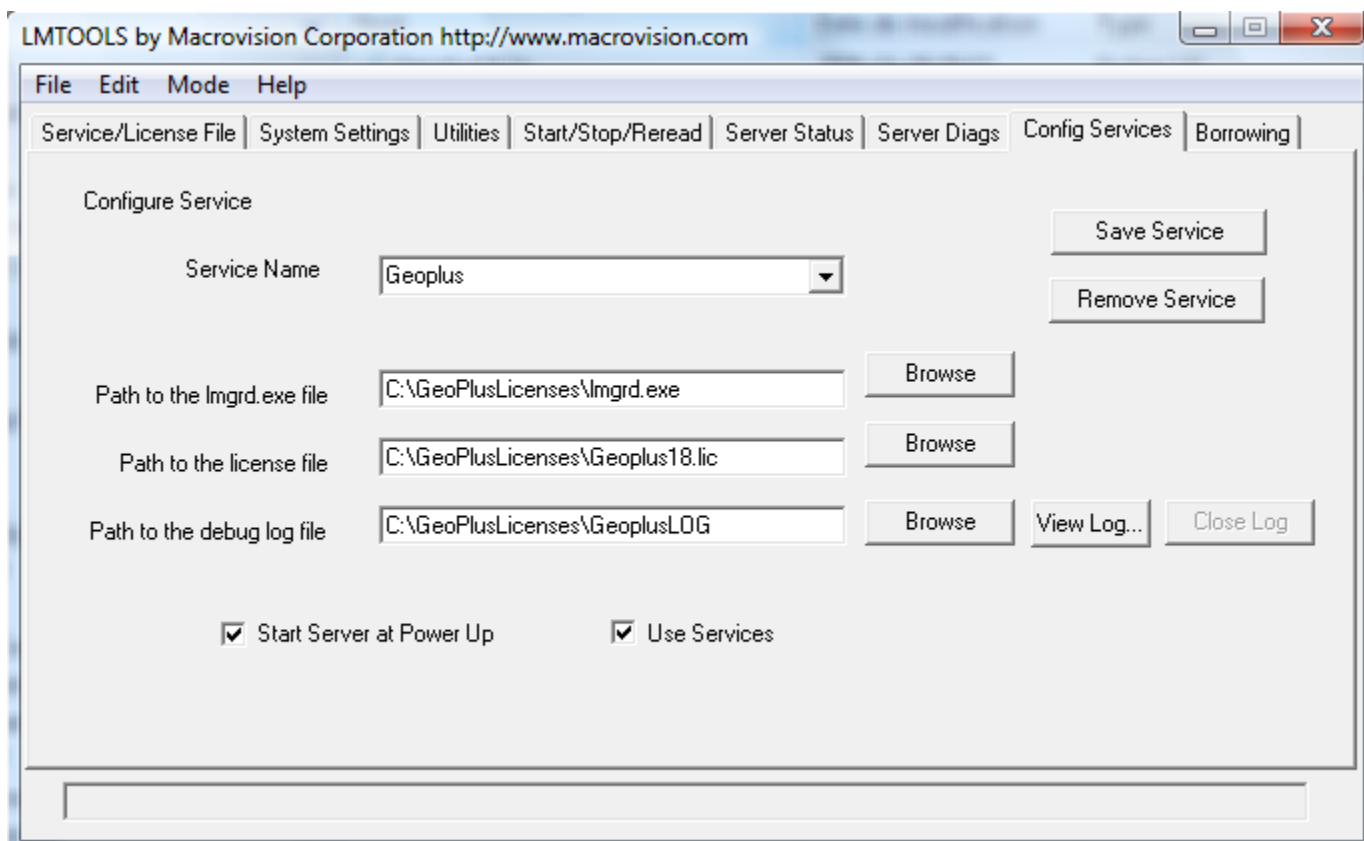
LMTOOLS by Macrovision Corporation http://www.macrovision.com

File Edit Mode Help

Service/License File | System Settings | Utilities | Start/Stop/Reread | Server Status | Server Diags | Config Services | Borrowing

Configure Service

Save Service

Service Name Geoplus

Remove Service

Path to the lmgrd.exe file C:\GeoPlusLicenses\lmgrd.exe Browse

Path to the license file C:\GeoPlusLicenses\Geoplus18.lic Browse

Path to the debug log file C:\GeoPlusLicenses\GeoplusLOG Browse View Log... Close Log

Start Server at Power Up Use Services